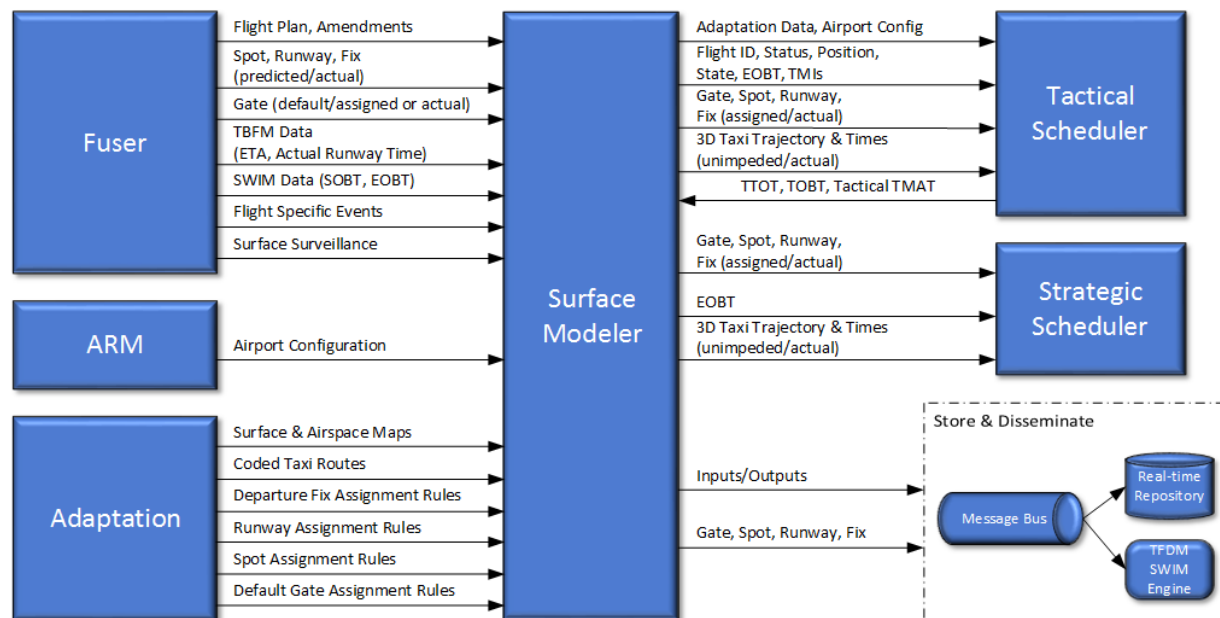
Fuser

Flight Plan, Amendments

Spot, Runway, Fix (predicted/actual)

Gate (default/assigned or actual)

TBFM Data (ETA, Actual Runway Time)

SWIM Data (SOBT, EOBT)

Flight Specific Events

Surface Surveillance

ARM

Airport Configuration

Adaptation

Surface & Airspace Maps

Coded Taxi Routes

Departure Fix Assignment Rules

Runway Assignment Rules

Spot Assignment Rules

Default Gate Assignment Rules

Surface Modeler

Adaptation Data, Airport Config

Flight ID, Status, Position, State, EOBT, TMIs

Gate, Spot, Runway, Fix (assigned/actual)

3D Taxi Trajectory & Times (unimpeded/actual)

TTOT, TOBT, Tactical TMAT

Tactical Scheduler

Gate, Spot, Runway, Fix (assigned/actual)

EOBT

3D Taxi Trajectory & Times (unimpeded/actual)

Strategic Scheduler

Store & Disseminate

Inputs/Outputs

Gate, Spot, Runway, Fix

Message Bus

Real-time Repository

TFDM SWIM Engine